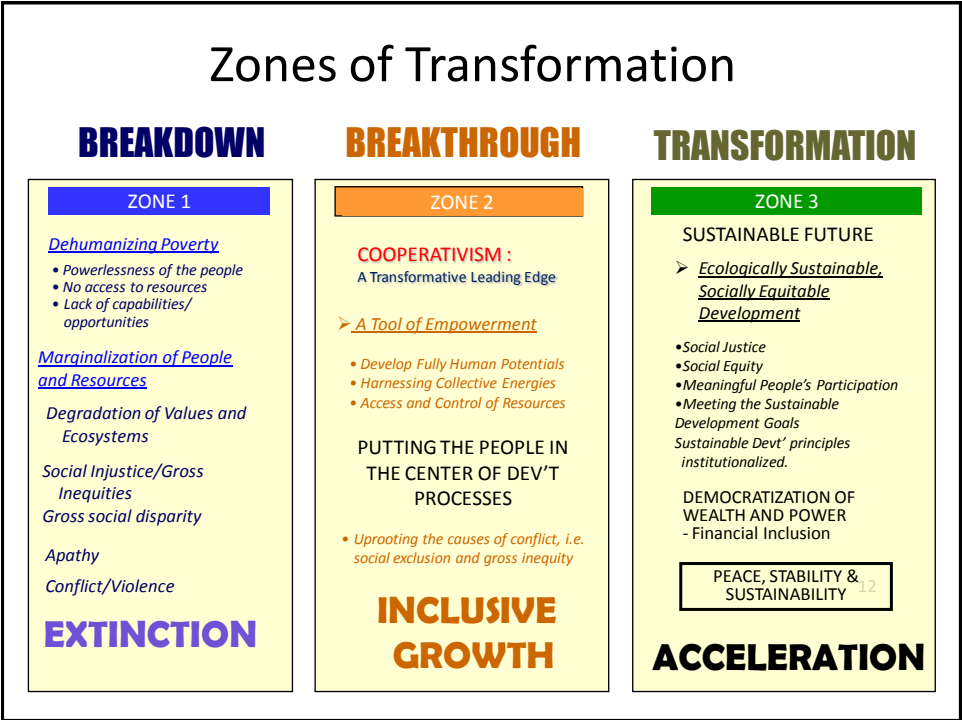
Zones of Transformation

BREAKDOWN

ZONE 1

Dehumanizing Poverty
• Powerlessness of the people
• No access to resources
• Lack of capabilities/ opportunities

Marginalization of People and Resources

Degradation of Values and Ecosystems

Social Injustice/Gross Inequities
Gross social disparity

Apathy

Conflict/Violence

EXTINCTION

BREAKTHROUGH

ZONE 2

COOPERATIVISM :
A Transformative Leading Edge

➢ A Tool of Empowerment

• Develop Fully Human Potentials
• Harnessing Collective Energies
• Access and Control of Resources

PUTTING THE PEOPLE IN THE CENTER OF DEV'T PROCESSES

• Uprooting the causes of conflict, i.e. social exclusion and gross inequity

INCLUSIVE GROWTH

TRANSFORMATION

ZONE 3

SUSTAINABLE FUTURE

➢ Ecologically Sustainable, Socially Equitable Development

•Social Justice
•Social Equity
•Meaningful People's Participation
•Meeting the Sustainable Development Goals
Sustainable Devt' principles institutionalized.

DEMOCRATIZATION OF WEALTH AND POWER
- Financial Inclusion

PEACE, STABILITY & SUSTAINABILITY

12

ACCELERATION